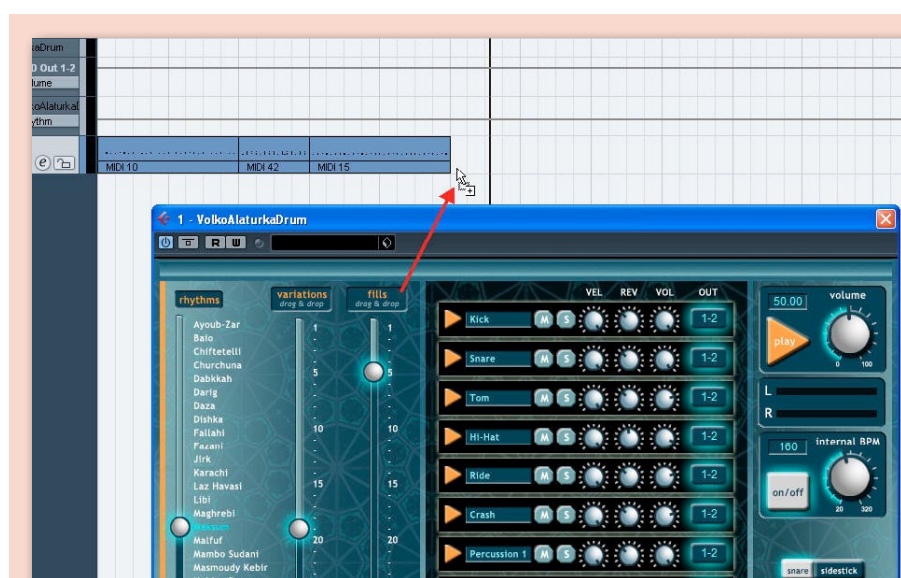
kaDrum
D Out 1-2
lume
koAlaturkal
ythm

MIDI 10
MIDI 42
MIDI 15

1 - VolkoAlaturkaDrum

R W

rhythms
variations drag & drop
fills drag & drop

Ayoub-Zar
Baio
Chiftetelli
Churchuna
Dabkkah
Darig
Daza
Dishka
Fallahi
Fazani
Jirk
Karachi
Laz Havasi
Libi
Maghrebi
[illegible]
Malfuf
Mambo Sudani
Masmoudy Kebir

1
5
10
15
20

1
5
10
15
20

VEL REV VOL OUT

Kick M S 1-2
Snare M S 1-2
Tom M S 1-2
Hi-Hat M S 1-2
Ride M S 1-2
Crash M S 1-2
Percussion 1 M S 1-2

50.00
volume
play
0 100

L
R

160
internal BPM
on/off
20 320

snare sidestick